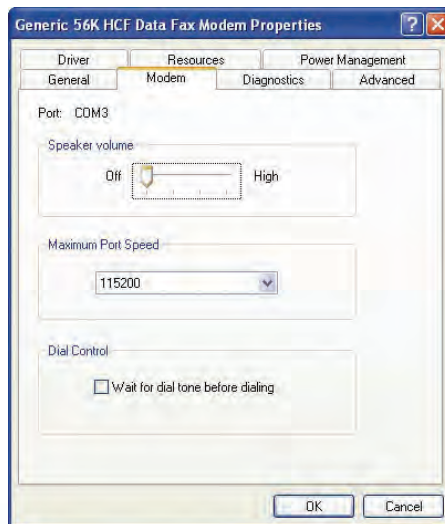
Generic 56K HCF Data Fax Modem Properties

Driver
Resources
Power Management
General
Modem
Diagnostics
Advanced

Port: COM3

Speaker volume

Off
High

Maximum Port Speed

115200

Dial Control

Wait for dial tone before dialing

OK
Cancel